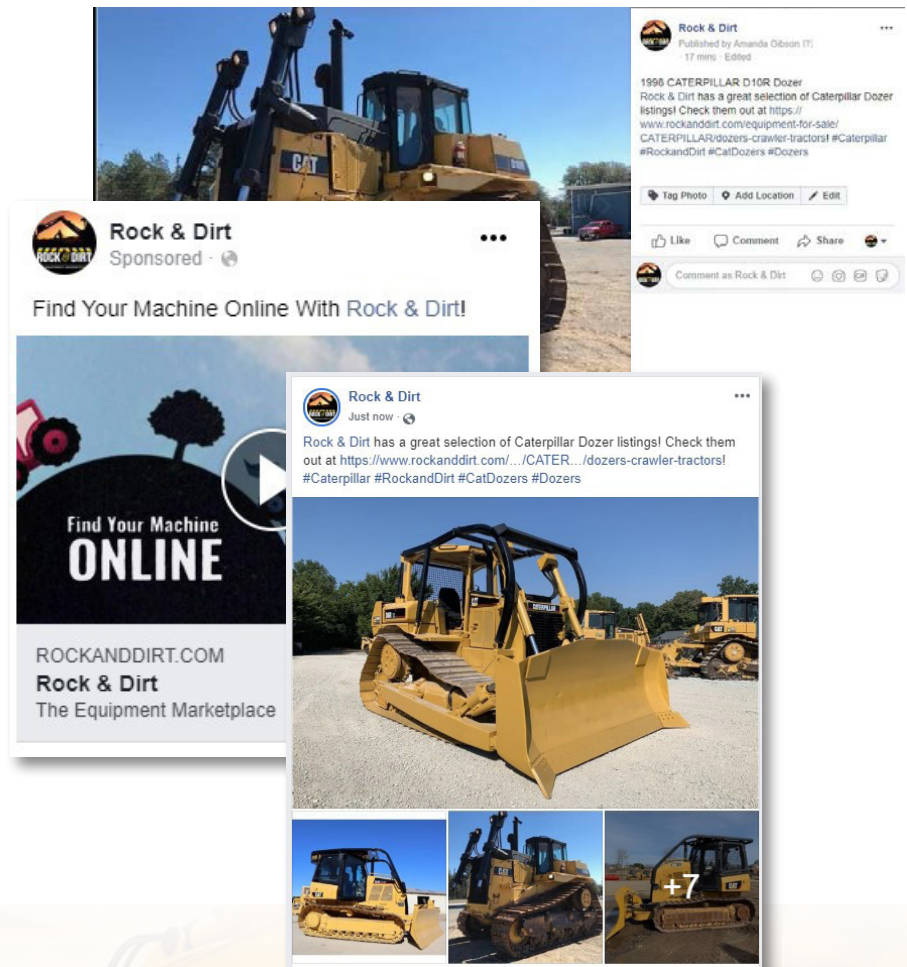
Rock & Dirt
Published by Amanda Gibson [?] · 17 mins · Edited

1998 CATERPILLAR D10R Dozer
Rock & Dirt has a great selection of Caterpillar Dozer listings! Check them out at https://www.rockanddirt.com/equipment-for-sale/CATERPILLAR/dozers-crawler-tractors! #Caterpillar #RockandDirt #CatDozers #Dozers

Tag Photo
Add Location
Edit

Like
Comment
Share

Comment as Rock & Dirt

Rock & Dirt
Sponsored ·

Find Your Machine Online With Rock & Dirt!

Find Your Machine
ONLINE

ROCKANDDIRT.COM
Rock & Dirt
The Equipment Marketplace

Rock & Dirt
Just now ·

Rock & Dirt has a great selection of Caterpillar Dozer listings! Check them out at https://www.rockanddirt.com/…/CATER…/dozers-crawler-tractors! #Caterpillar #RockandDirt #CatDozers #Dozers

+7